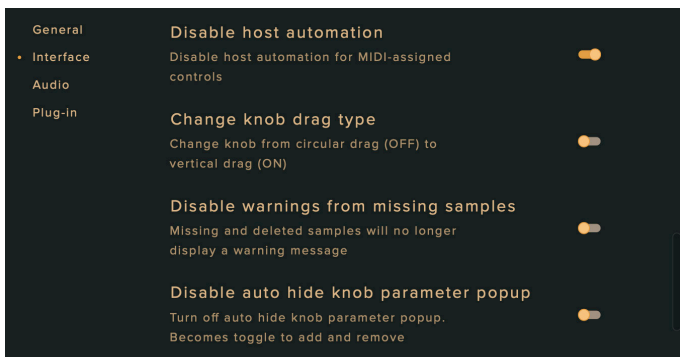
General
• Interface
Audio
Plug-in

Disable host automation
Disable host automation for MIDI-assigned controls

Change knob drag type
Change knob from circular drag (OFF) to vertical drag (ON)

Disable warnings from missing samples
Missing and deleted samples will no longer display a warning message

Disable auto hide knob parameter popup
Turn off auto hide knob parameter popup. Becomes toggle to add and remove